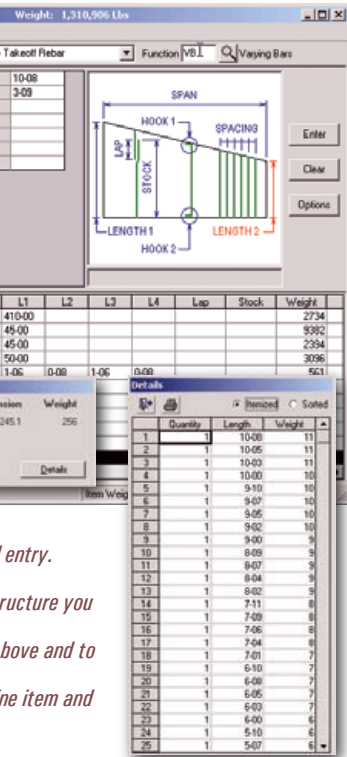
Weight: 1,310,906 Lbs

Takeoft Rebar

Function VB1

Varying Bars

10-08
3-09

SPAN
HOOK 1
SPACING
LAP
STOCK
LENGTH 1
LENGTH 2
HOOK 2

Enter
Clear
Options

| L1 | L2 | L3 | L4 | Lap | Stock | Weight |
|---|---|---|---|---|---|---|
| 410-00 | | | | | | 2734 |
| 45-00 | | | | | | 9382 |
| 45-00 | | | | | | 2394 |
| 50-00 | | | | | | 3096 |
| 1-06 | 0-08 | 1-06 | 0-08 | | | 561 |

sion Weight
245.1 256

Details

Item Weig

Details

Itemized Sorted

| | Quantity | Length | Weight |
|---|---|---|---|
| 1 | 1 | 10-08 | 11 |
| 2 | 1 | 10-05 | 11 |
| 3 | 1 | 10-03 | 11 |
| 4 | 1 | 10-00 | 10 |
| 5 | 1 | 9-10 | 10 |
| 6 | 1 | 9-07 | 10 |
| 7 | 1 | 9-05 | 10 |
| 8 | 1 | 9-02 | 10 |
| 9 | 1 | 9-00 | 9 |
| 10 | 1 | 8-09 | 9 |
| 11 | 1 | 8-07 | 9 |
| 12 | 1 | 8-04 | 9 |
| 13 | 1 | 8-02 | 9 |
| 14 | 1 | 7-11 | 8 |
| 15 | 1 | 7-09 | 8 |
| 16 | 1 | 7-06 | 8 |
| 17 | 1 | 7-04 | 8 |
| 18 | 1 | 7-01 | 7 |
| 19 | 1 | 6-10 | 7 |
| 20 | 1 | 6-08 | 7 |
| 21 | 1 | 6-05 | 7 |
| 22 | 1 | 6-03 | 7 |
| 23 | 1 | 6-00 | 6 |
| 24 | 1 | 5-10 | 6 |
| 25 | 1 | 5-07 | 6 |

l entry.

ructure you

bove and to

ne item and